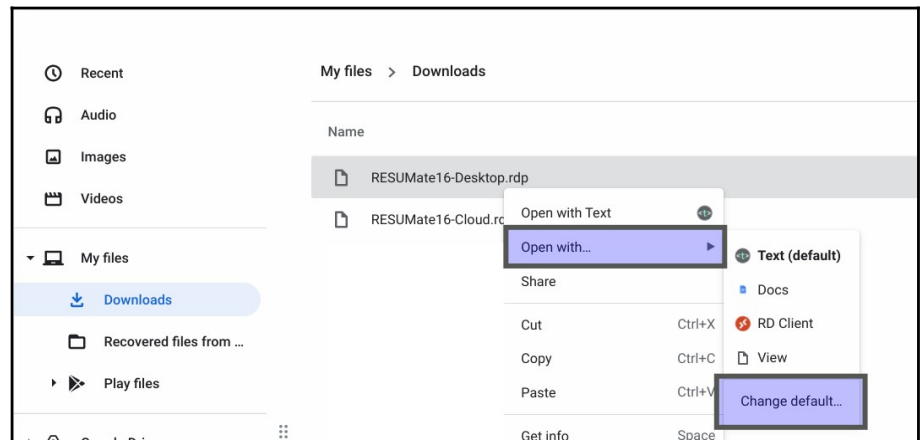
Recent
Audio
Images
Videos
My files
Downloads
Recovered files from ...
Play files

My files > Downloads

Name

RESUMate16-Desktop.rdp
RESUMate16-Cloud.r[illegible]

Open with Text
Open with...
Share
Cut Ctrl+X
Copy Ctrl+C
Paste Ctrl+V
Get info Space

Text (default)
Docs
RD Client
View
Change default...